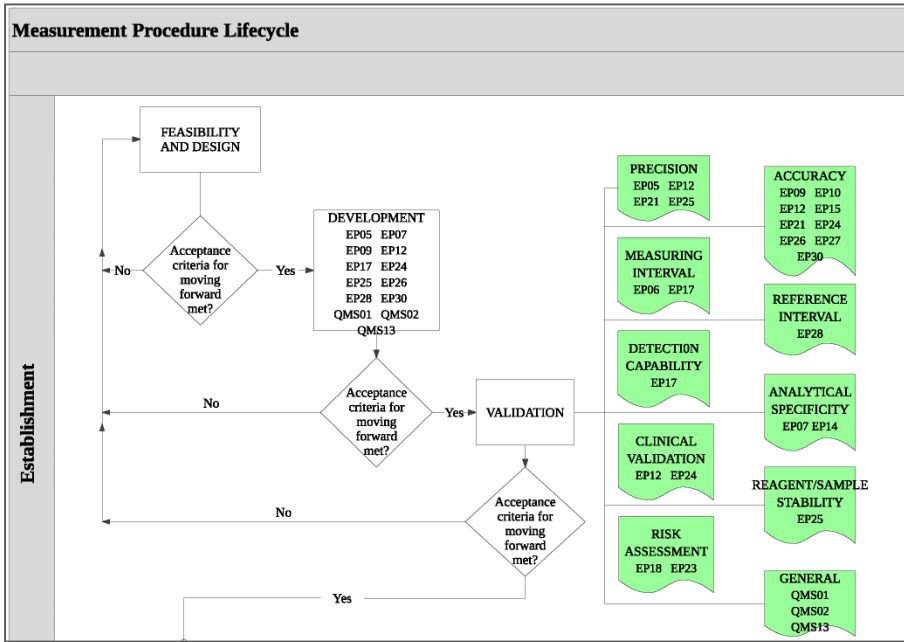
Measurement Procedure Lifecycle

Establishment

FEASIBILITY AND DESIGN

Acceptance criteria for moving forward met?

No

Yes

DEVELOPMENT
EP05 EP07
EP09 EP12
EP17 EP24
EP25 EP26
EP28 EP30
QMS01 QMS02
QMS13

Acceptance criteria for moving forward met?

No

Yes

VALIDATION

Acceptance criteria for moving forward met?

No

Yes

PRECISION
EP05 EP12
EP21 EP25

MEASURING INTERVAL
EP06 EP17

DETECTION CAPABILITY
EP17

CLINICAL VALIDATION
EP12 EP24

RISK ASSESSMENT
EP18 EP23

ACCURACY
EP09 EP10
EP12 EP15
EP21 EP24
EP26 EP27
EP30

REFERENCE INTERVAL
EP28

ANALYTICAL SPECIFICITY
EP07 EP14

REAGENT/SAMPLE STABILITY
EP25

GENERAL
QMS01
QMS02
QMS13